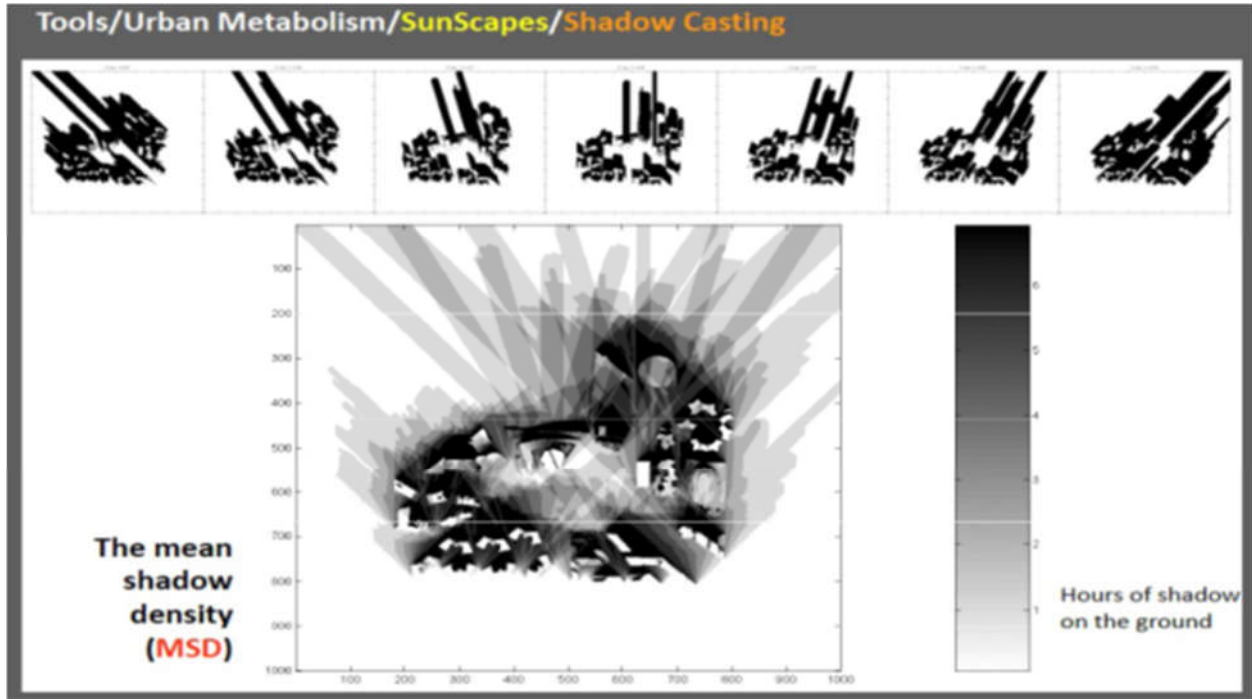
Tools/Urban Metabolism/SunScapes/Shadow Casting

100
200
300
400
500
600
700
800
900
1000

100 200 300 400 500 600 700 800 900 1000

6
5
4
3
2
1

The mean shadow density (MSD)

Hours of shadow on the ground